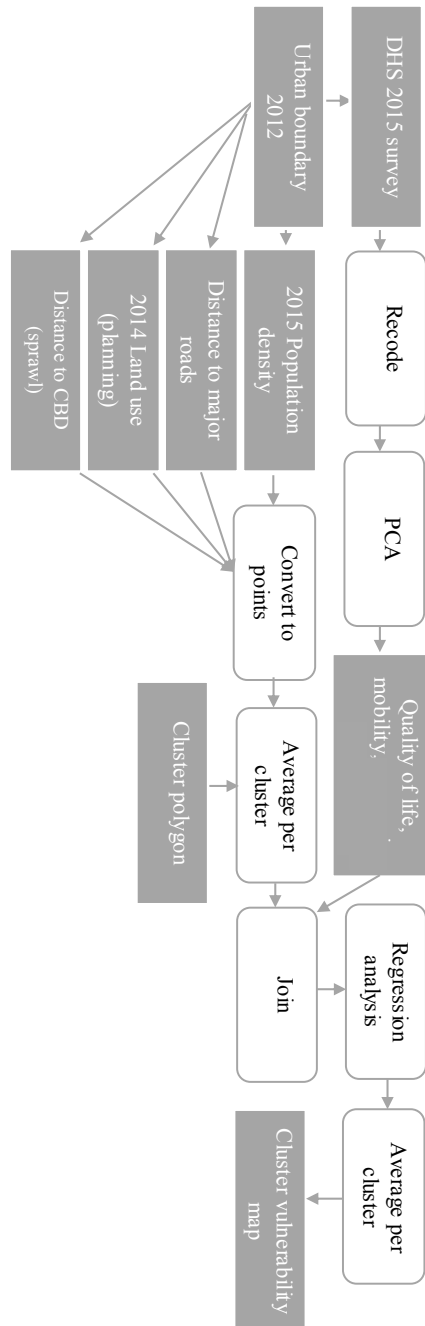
DHS 2015 survey

Recode

PCA

Quality of life, mobility, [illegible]

Regression analysis

Average per cluster

Cluster vulnerability map

Urban boundary 2012

2015 Population density

Distance to major roads

2014 Land use (planning)

Distance to CBD (sprawl)

Convert to points

Average per cluster

Cluster polygon

Join